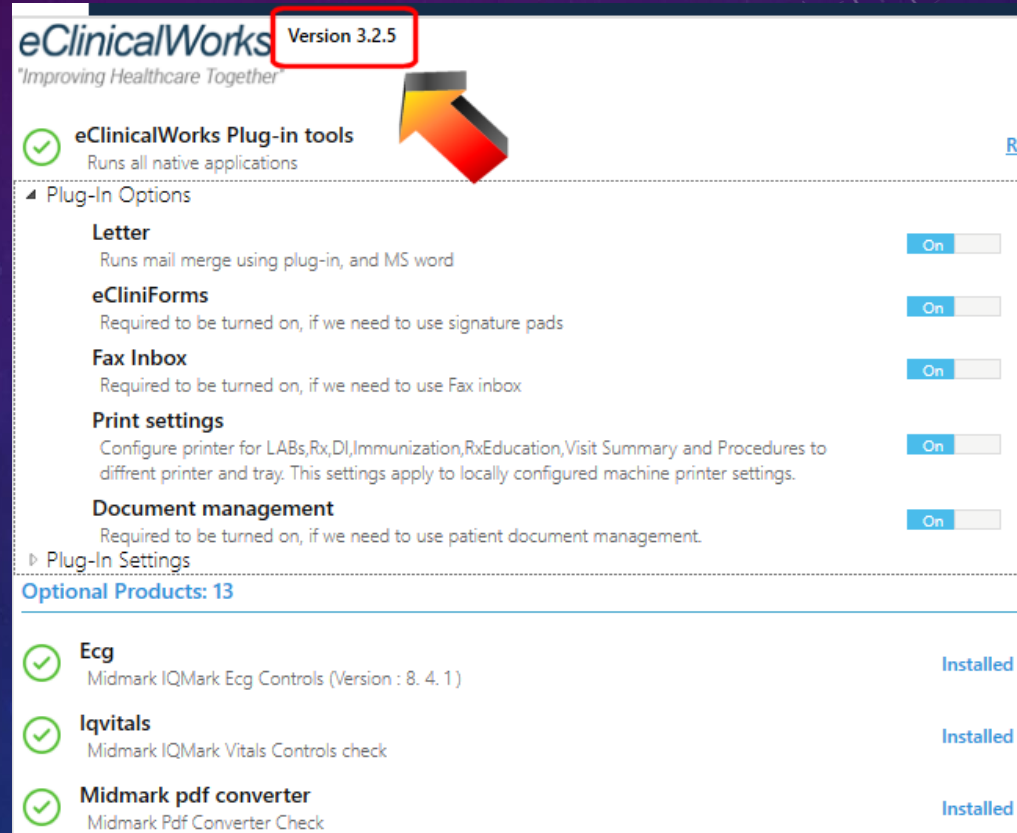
eClinicalWorks
"Improving Healthcare Together"

Version 3.2.5

eClinicalWorks Plug-in tools
Runs all native applications

R

Plug-In Options

Letter
Runs mail merge using plug-in, and MS word
On

eCliniForms
Required to be turned on, if we need to use signature pads
On

Fax Inbox
Required to be turned on, if we need to use Fax inbox
On

Print settings
Configure printer for LABs,Rx,DI,Immunization,RxEducation,Visit Summary and Procedures to diffrent printer and tray. This settings apply to locally configured machine printer settings.
On

Document management
Required to be turned on, if we need to use patient document management.
On

Plug-In Settings

Optional Products: 13

Ecg
Midmark IQMark Ecg Controls (Version : 8. 4. 1 )
Installed

Iqvitals
Midmark IQMark Vitals Controls check
Installed

Midmark pdf converter
Midmark Pdf Converter Check
Installed